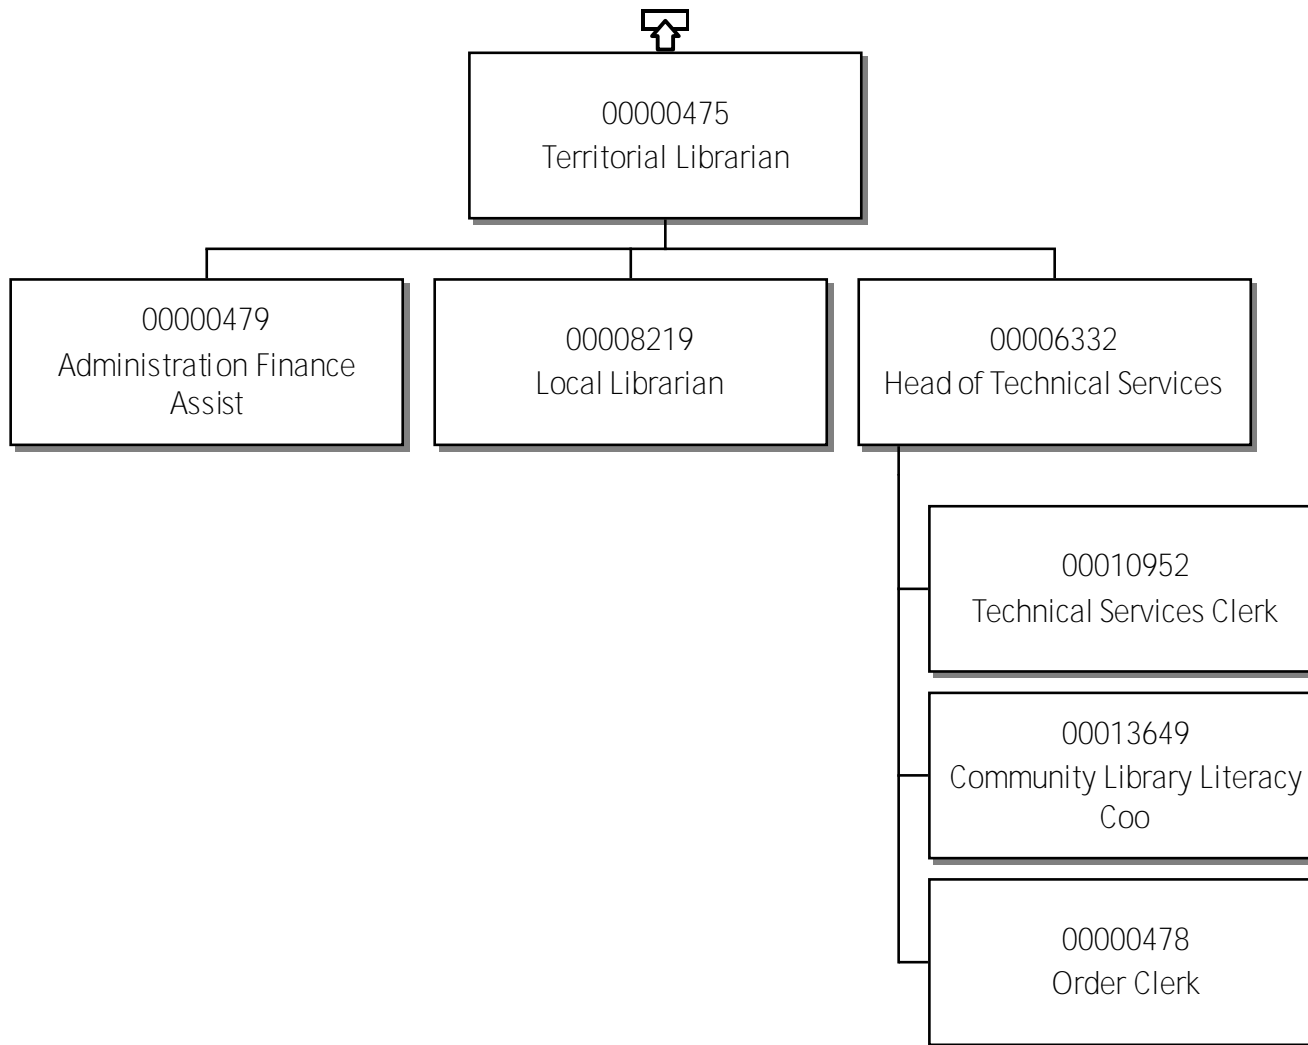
00000475
Territorial Librarian

00000479
Administration Finance Assist

00008219
Local Librarian

00006332
Head of Technical Services

00010952
Technical Services Clerk

00013649
Community Library Literacy Coo

00000478
Order Clerk